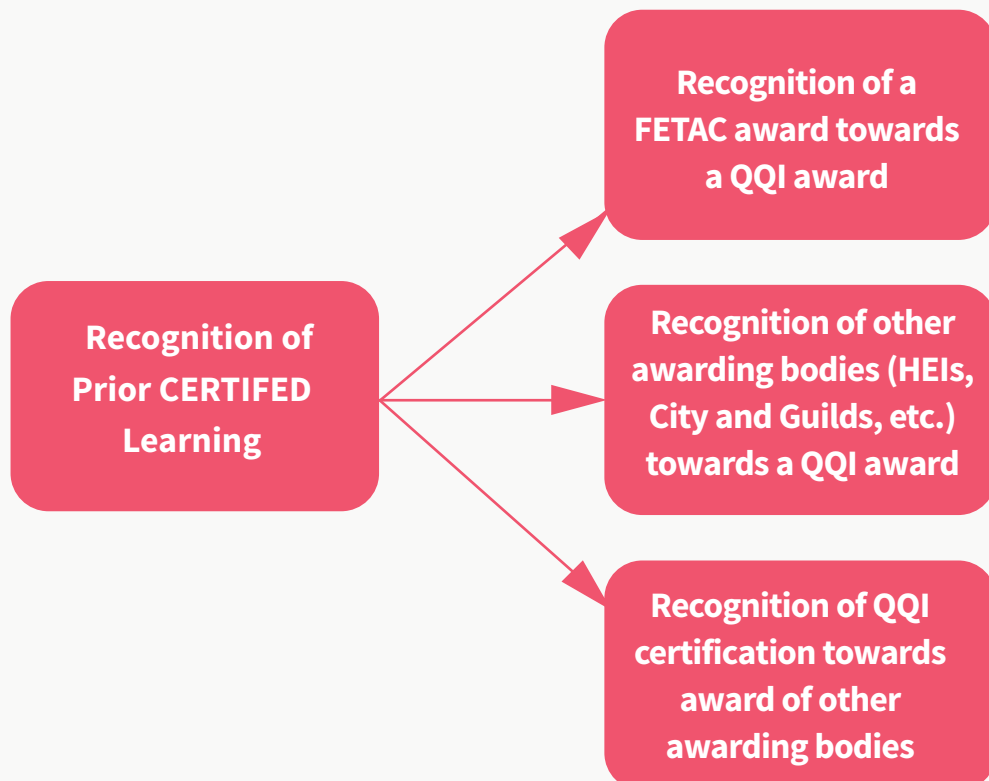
Recognition of Prior CERTIFED Learning

Recognition of a FETAC award towards a QQI award

Recognition of other awarding bodies (HEIs, City and Guilds, etc.) towards a QQI award

Recognition of QQI certification towards award of other awarding bodies